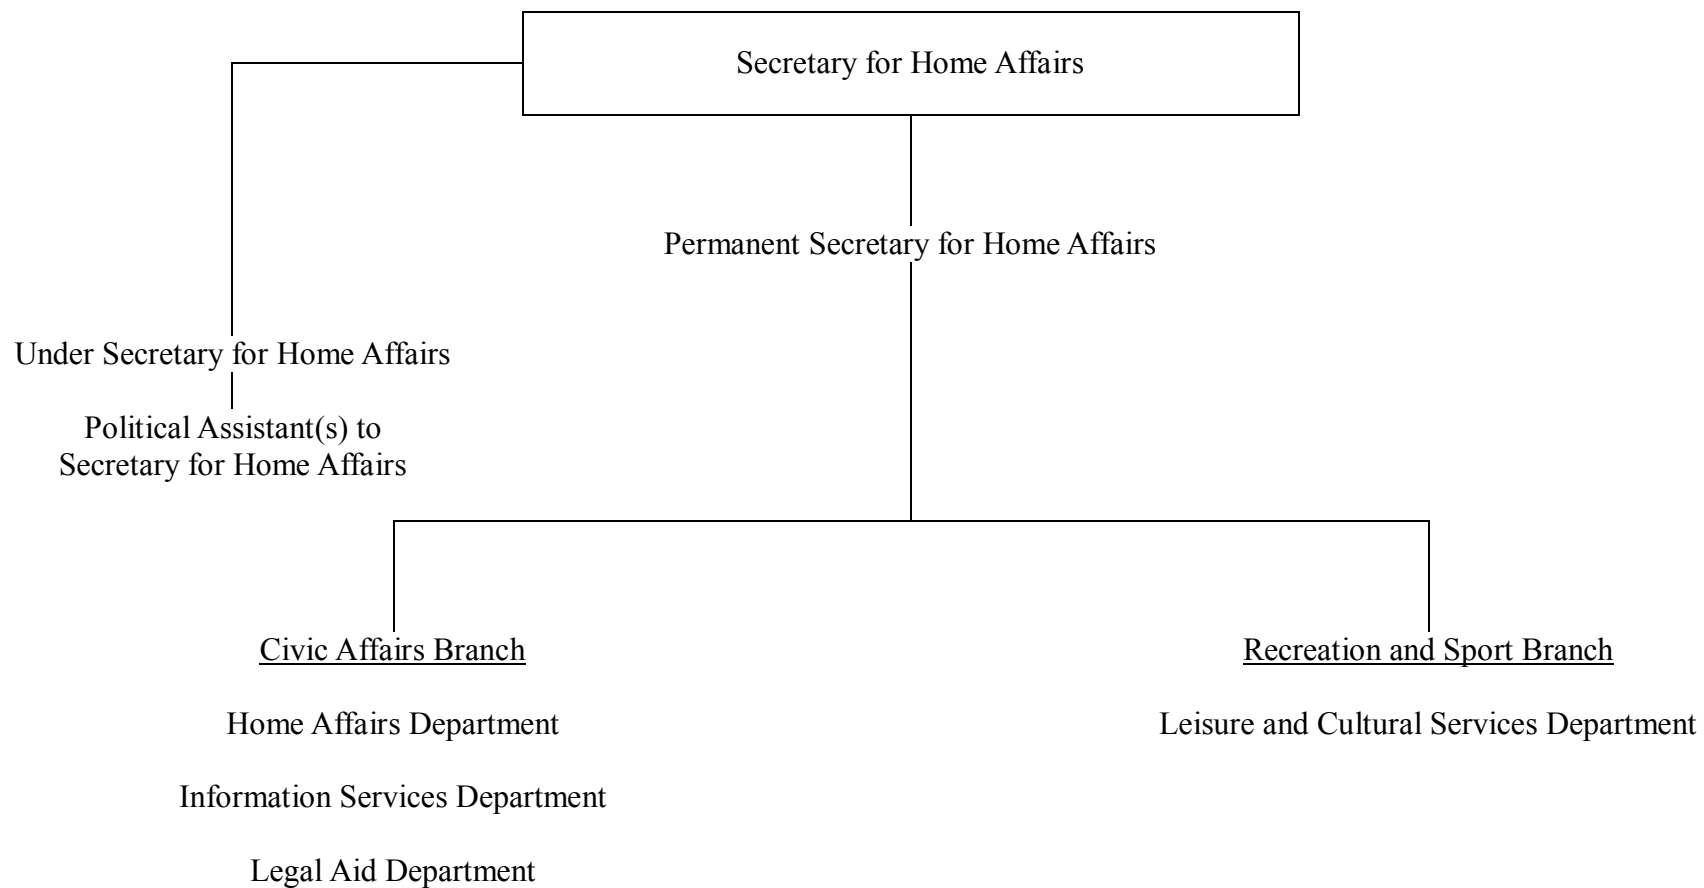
Secretary for Home Affairs

Permanent Secretary for Home Affairs

Under Secretary for Home Affairs

Political Assistant(s) to Secretary for Home Affairs

Civic Affairs Branch

Home Affairs Department

Information Services Department

Legal Aid Department

Recreation and Sport Branch

Leisure and Cultural Services Department